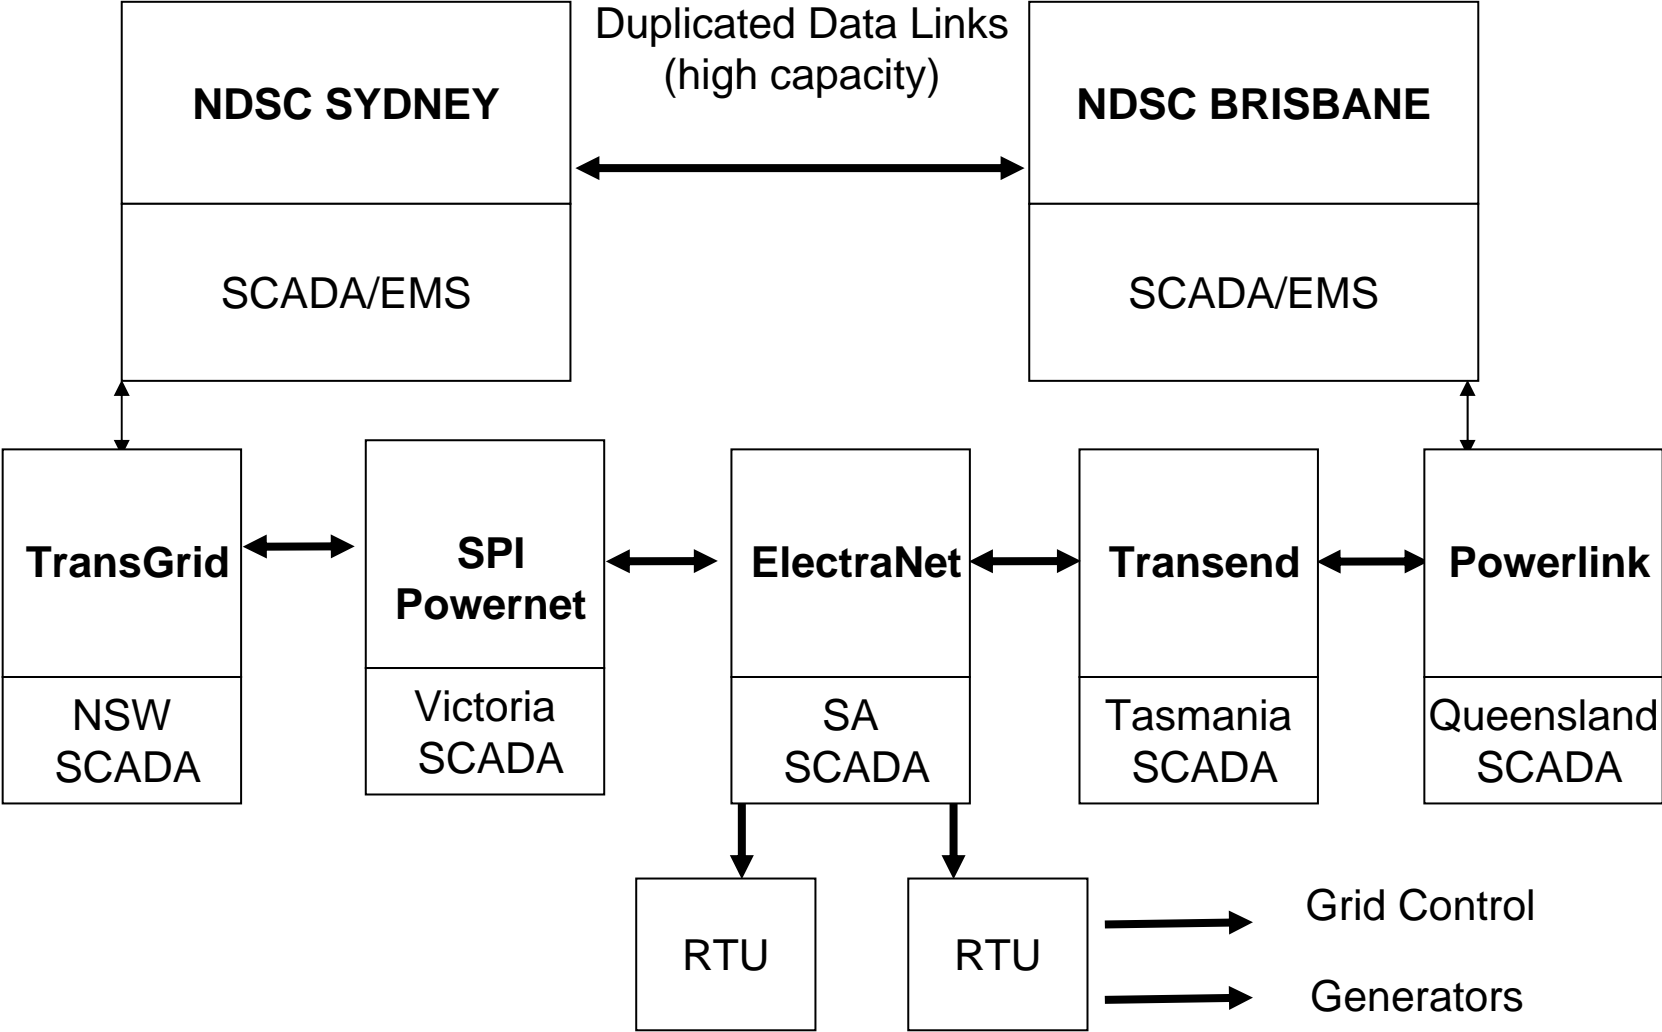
NDSC SYDNEY

Duplicated Data Links
(high capacity)

NDSC BRISBANE

SCADA/EMS

SCADA/EMS

TransGrid

NSW
SCADA

SPI
Powernet

Victoria
SCADA

ElectraNet

SA
SCADA

Transend

Tasmania
SCADA

Powerlink

Queensland
SCADA

RTU

RTU

Grid Control

Generators